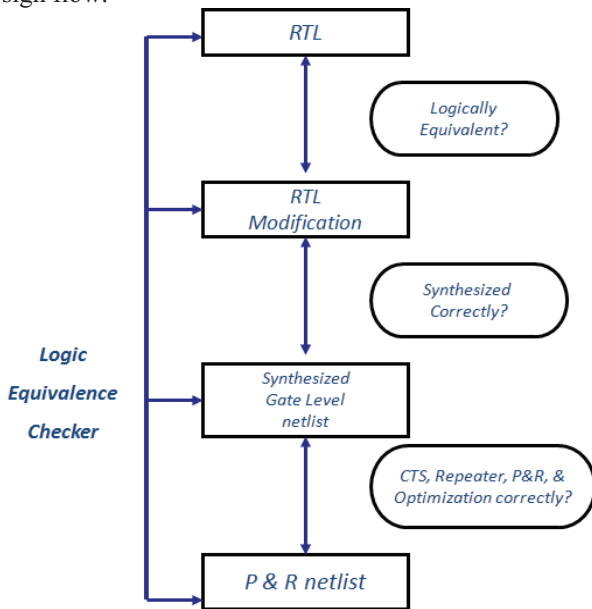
sign flow:

RTL

Logically Equivalent?

RTL Modification

Synthesized Correctly?

Logic Equivalence Checker

Synthesized Gate Level netlist

CTS, Repeater, P&R, & Optimization correctly?

P & R netlist